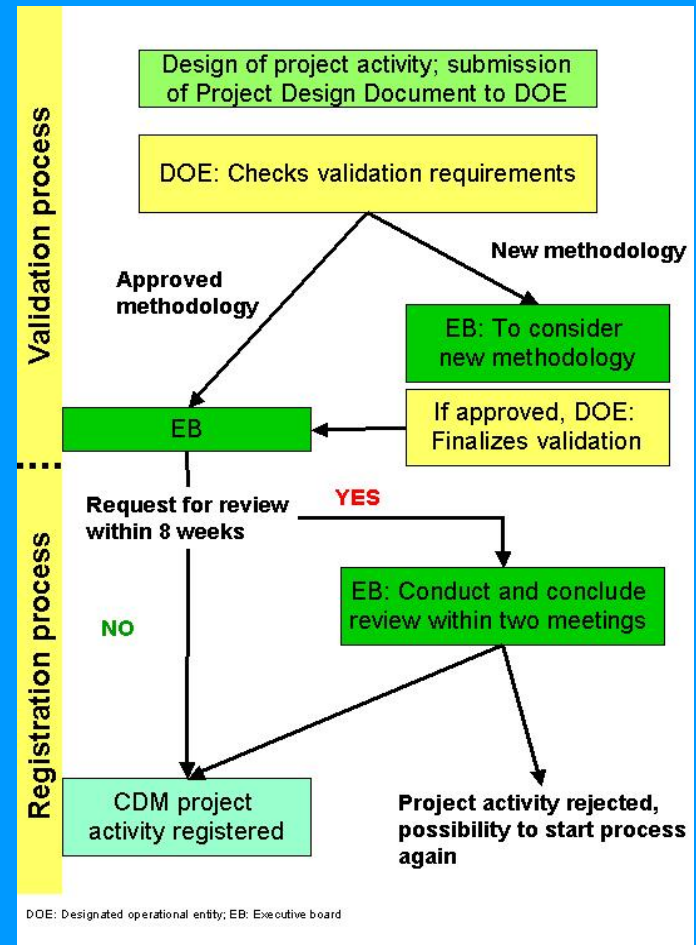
Validation process

Design of project activity; submission of Project Design Document to DOE

DOE: Checks validation requirements

Approved methodology

New methodology

EB: To consider new methodology

EB

If approved, DOE: Finalizes validation

Registration process

Request for review within 8 weeks

YES

NO

EB: Conduct and conclude review within two meetings

CDM project activity registered

Project activity rejected, possibility to start process again

DOE: Designated operational entity; EB: Executive board